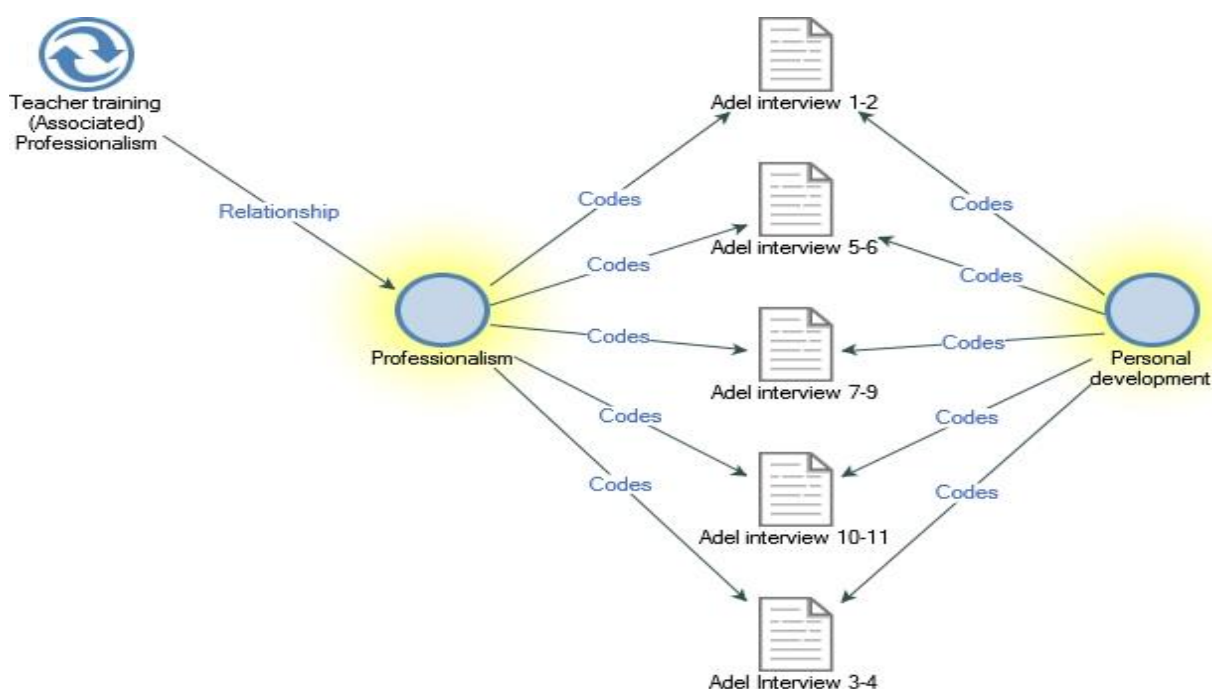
Teacher training (Associated) Professionalism

Relationship

Adel interview 1-2

Codes

Codes

Adel interview 5-6

Codes

Codes

Professionalism

Codes

Codes

Personal development

Adel interview 7-9

Codes

Codes

Codes

Codes

Adel interview 10-11

Adel Interview 3-4